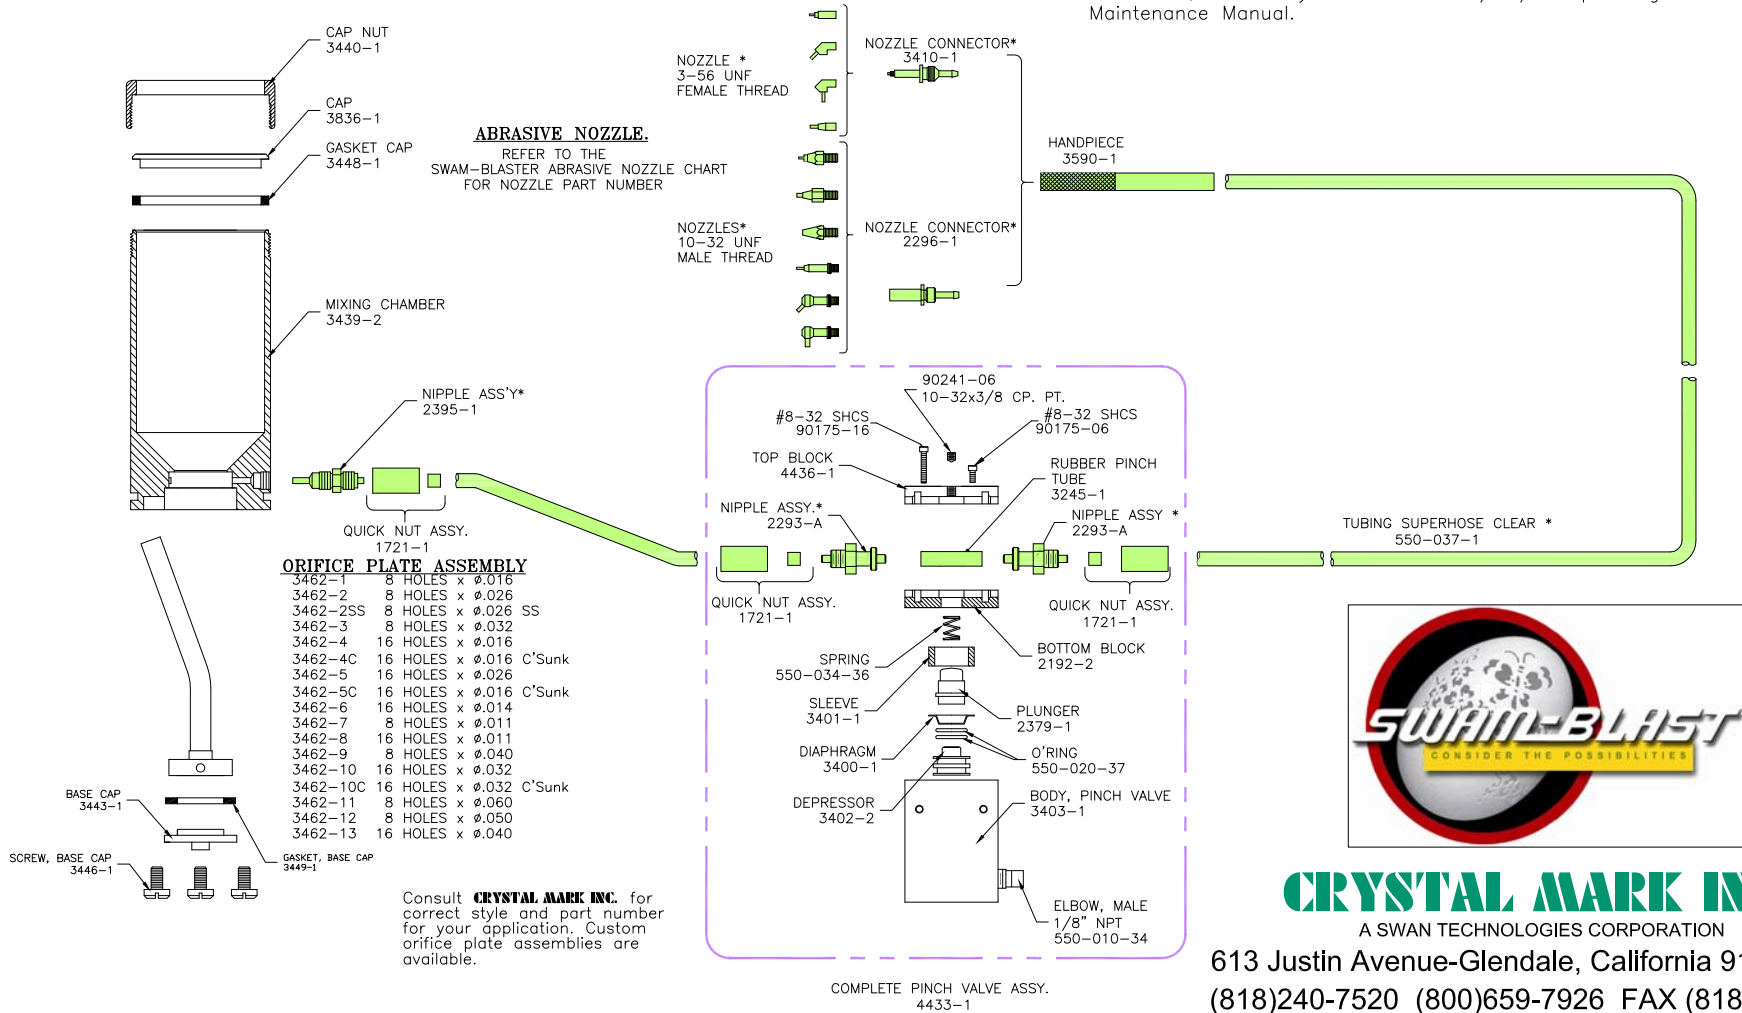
Maintenance Manual.

CAP NUT
3440–1

CAP
3836–1

GASKET CAP
3448–1

MIXING CHAMBER
3439–2

ABRASIVE NOZZLE.
REFER TO THE
SWAM–BLASTER ABRASIVE NOZZLE CHART
FOR NOZZLE PART NUMBER

NOZZLE *
3–56 UNF
FEMALE THREAD

NOZZLE CONNECTOR*
3410–1

NOZZLES*
10–32 UNF
MALE THREAD

NOZZLE CONNECTOR*
2296–1

HANDPIECE
3590–1

NIPPLE ASS'Y*
2395–1

QUICK NUT ASSY.
1721–1

ORIFICE PLATE ASSEMBLY

| | | | |
|---|---|---|---|
| 3462–1 | 8 HOLES x ø.016 | |
| 3462–2 | 8 HOLES x ø.026 | |
| 3462–2SS | 8 HOLES x ø.026 | SS |
| 3462–3 | 8 HOLES x ø.032 | |
| 3462–4 | 16 HOLES x ø.016 | |
| 3462–4C | 16 HOLES x ø.016 | C'Sunk |
| 3462–5 | 16 HOLES x ø.026 | |
| 3462–5C | 16 HOLES x ø.016 | C'Sunk |
| 3462–6 | 16 HOLES x ø.014 | |
| 3462–7 | 8 HOLES x ø.011 | |
| 3462–8 | 16 HOLES x ø.011 | |
| 3462–9 | 8 HOLES x ø.040 | |
| 3462–10 | 16 HOLES x ø.032 | |
| 3462–10C | 16 HOLES x ø.032 | C'Sunk |
| 3462–11 | 8 HOLES x ø.060 | |
| 3462–12 | 8 HOLES x ø.050 | |
| 3462–13 | 16 HOLES x ø.040 | |

BASE CAP
3443–1

SCREW, BASE CAP
3446–1

GASKET, BASE CAP
3449–1

Consult CRYSTAL MARK INC. for correct style and part number for your application. Custom orifice plate assemblies are available.

90241–06
10–32x3/8 CP. PT.

#8–32 SHCS
90175–16

#8–32 SHCS
90175–06

TOP BLOCK
4436–1

RUBBER PINCH TUBE
3245–1

NIPPLE ASSY.*
2293–A

NIPPLE ASSY *
2293–A

QUICK NUT ASSY.
1721–1

QUICK NUT ASSY.
1721–1

BOTTOM BLOCK
2192–2

SPRING
550–034–36

SLEEVE
3401–1

PLUNGER
2379–1

DIAPHRAGM
3400–1

O'RING
550–020–37

DEPRESSOR
3402–2

BODY, PINCH VALVE
3403–1

ELBOW, MALE
1/8" NPT
550–010–34

COMPLETE PINCH VALVE ASSY.
4433–1

TUBING SUPERHOSE CLEAR *
550–037–1

SWAN-BLAST
CONSIDER THE POSSIBILITIES

CRYSTAL MARK IN
A SWAN TECHNOLOGIES CORPORATION
613 Justin Avenue-Glendale, California 91
(818)240-7520 (800)659-7926 FAX (818